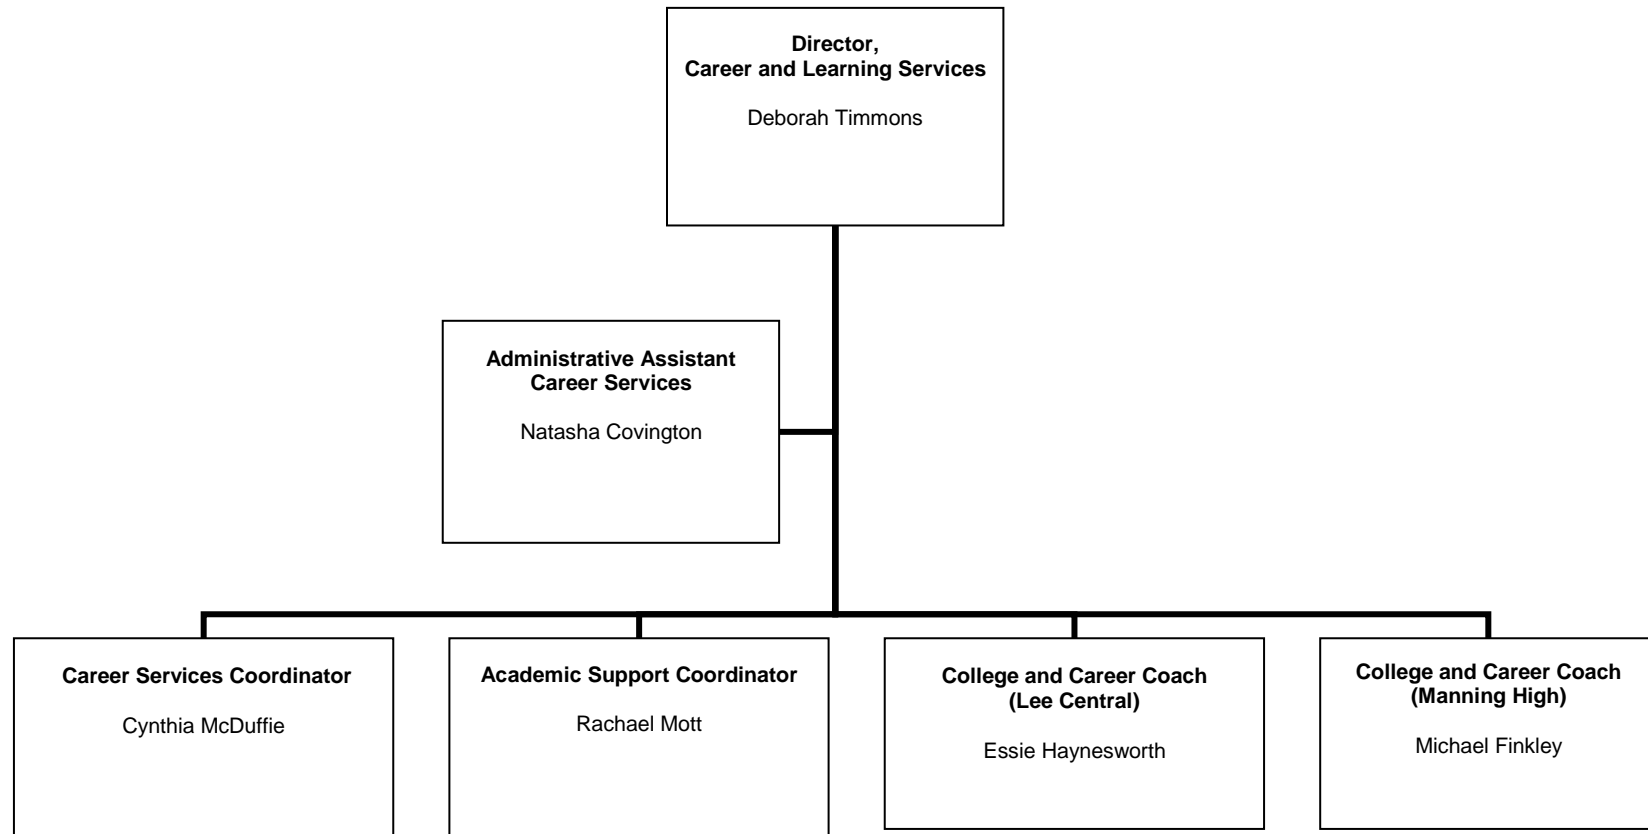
**Director, Career and Learning Services**

Deborah Timmons

**Administrative Assistant Career Services**

Natasha Covington

**Career Services Coordinator**

Cynthia McDuffie

**Academic Support Coordinator**

Rachael Mott

**College and Career Coach (Lee Central)**

Essie Haynesworth

**College and Career Coach (Manning High)**

Michael Finkley